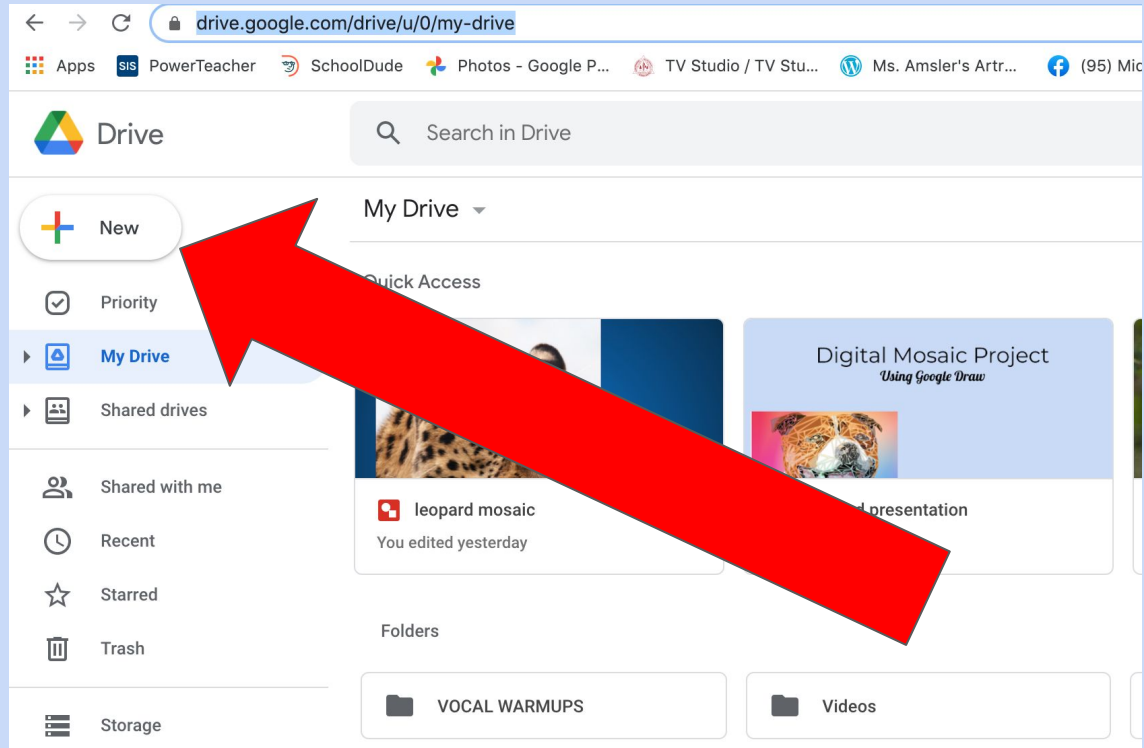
drive.google.com/drive/u/0/my-drive

Apps SIS PowerTeacher SchoolDude Photos - Google P... TV Studio / TV Stu... Ms. Amsler's Artr... (95) Mic

Drive

Search in Drive

New

Priority

My Drive

Shared drives

Shared with me

Recent

Starred

Trash

Storage

My Drive

Quick Access

Digital Mosaic Project
Using Google Draw

leopard mosaic
You edited yesterday

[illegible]d presentation

Folders

VOCAL WARMUPS

Videos